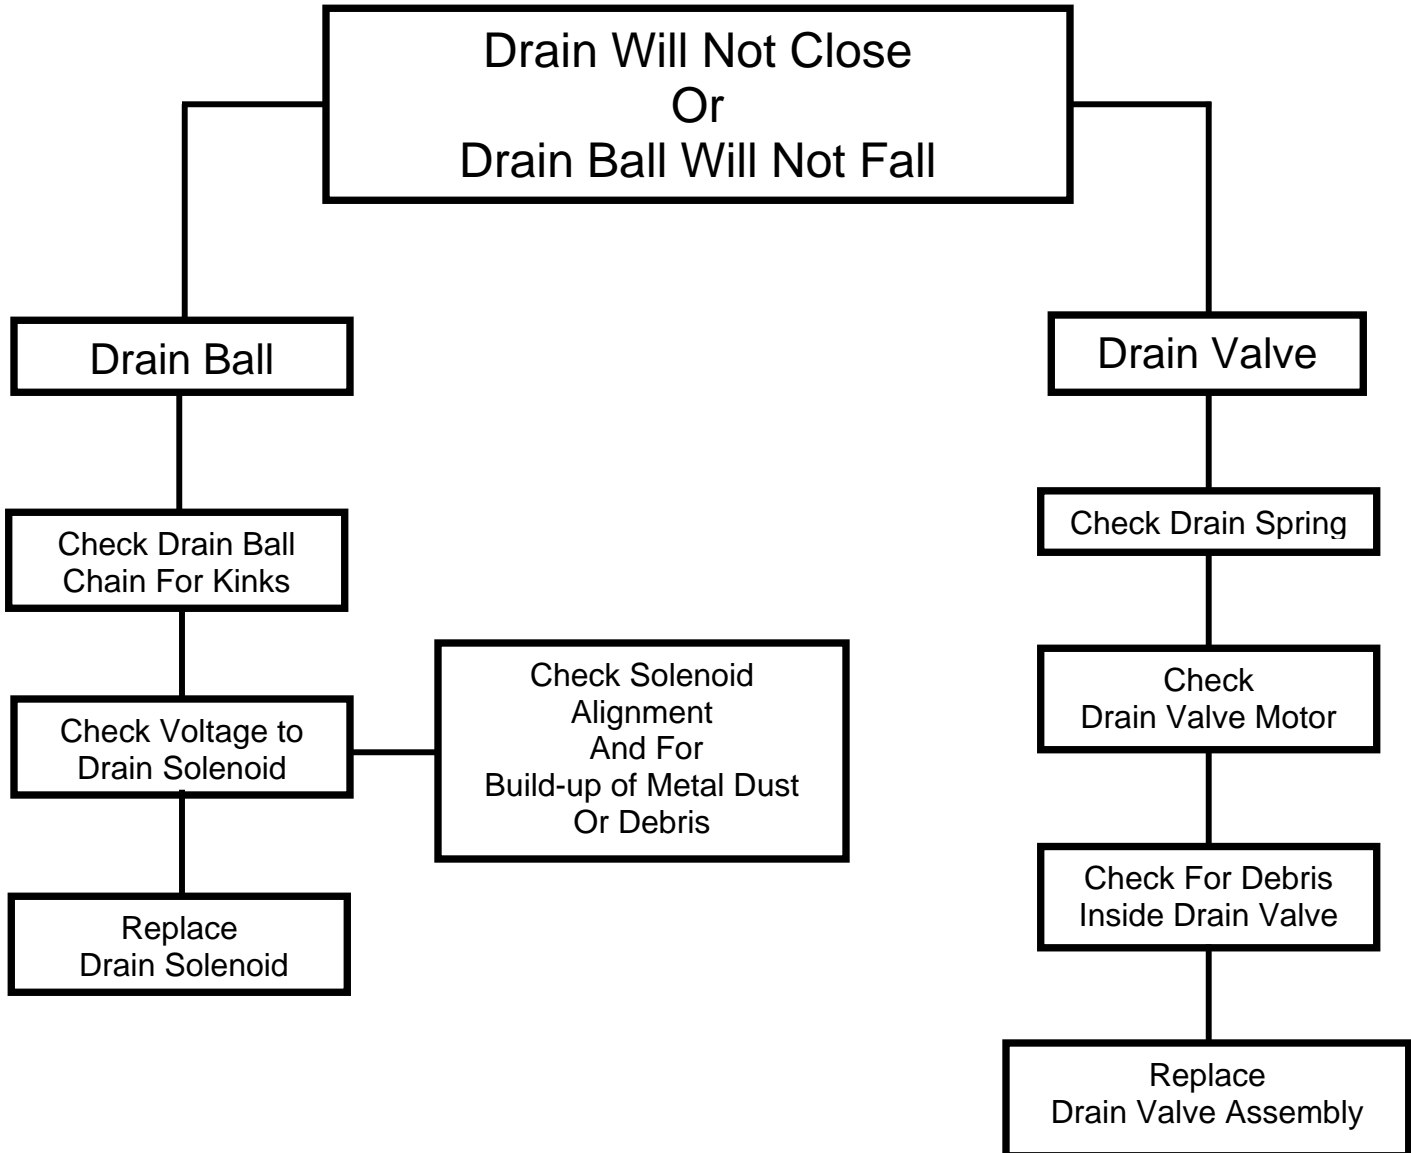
Drain Will Not Close
Or
Drain Ball Will Not Fall

Drain Ball

Check Drain Ball Chain For Kinks

Check Voltage to Drain Solenoid

Check Solenoid Alignment And For Build-up of Metal Dust Or Debris

Replace Drain Solenoid

Drain Valve

Check Drain Spring

Check Drain Valve Motor

Check For Debris Inside Drain Valve

Replace Drain Valve Assembly